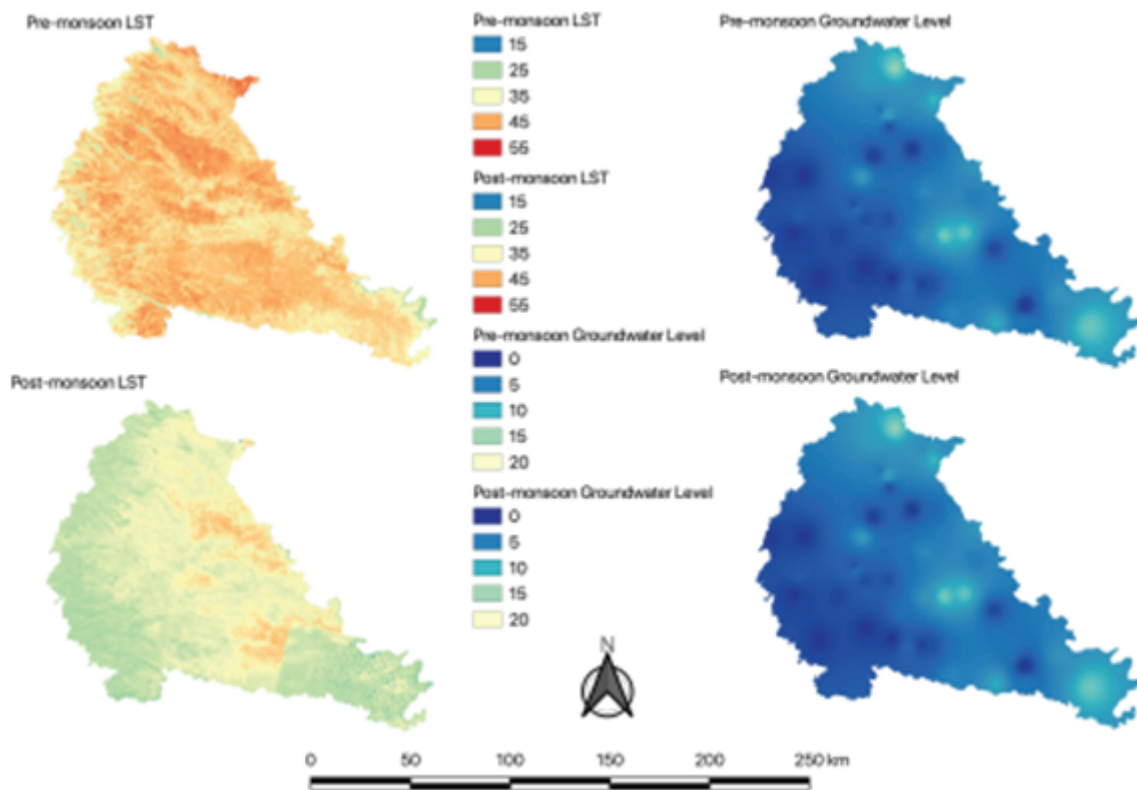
Pre-monsoon LST

Pre-monsoon LST
15
25
35
45
55
Post-monsoon LST
15
25
35
45
55
Pre-monsoon Groundwater Level
0
5
10
15
20
Post-monsoon Groundwater Level
0
5
10
15
20

Pre-monsoon Groundwater Level

Post-monsoon LST

Post-monsoon Groundwater Level

N

0 50 100 150 200 250 km